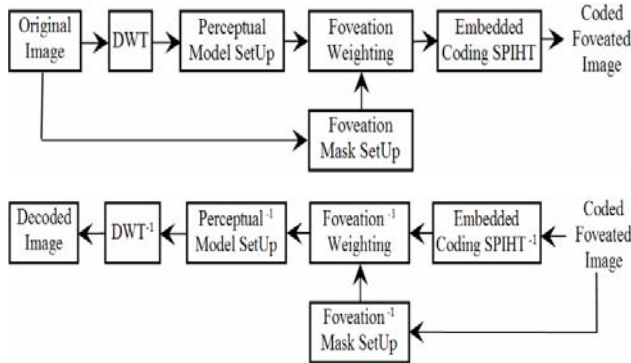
Original Image

DWT

Perceptual Model SetUp

Foveation Weighting

Embedded Coding SPIHT

Coded Foveated Image

Foveation Mask SetUp

Decoded Image

$DWT^{-1}$

$Perceptual^{-1}$ Model SetUp

$Foveation^{-1}$ Weighting

Embedded Coding $SPIHT^{-1}$

Coded Foveated Image

$Foveation^{-1}$ Mask SetUp